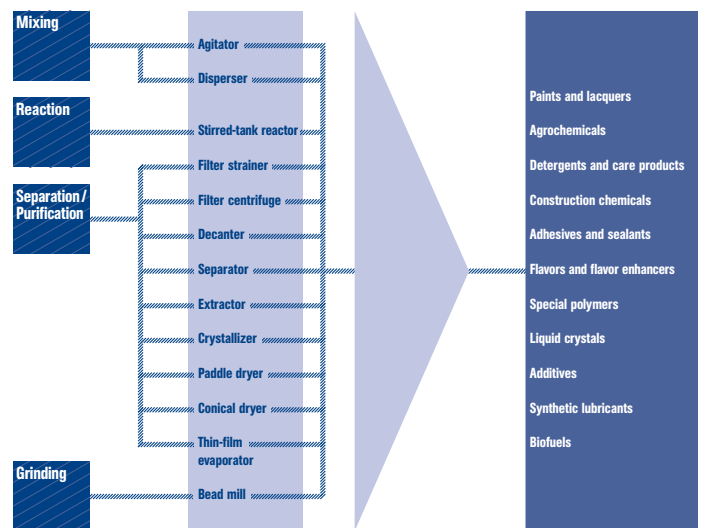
Mixing

Reaction

Separation / Purification

Grinding

Agitator

Disperser

Stirred-tank reactor

Filter strainer

Filter centrifuge

Decanter

Separator

Extractor

Crystallizer

Paddle dryer

Conical dryer

Thin-film evaporator

Bead mill

Paints and lacquers

Agrochemicals

Detergents and care products

Construction chemicals

Adhesives and sealants

Flavors and flavor enhancers

Special polymers

Liquid crystals

Additives

Synthetic lubricants

Biofuels